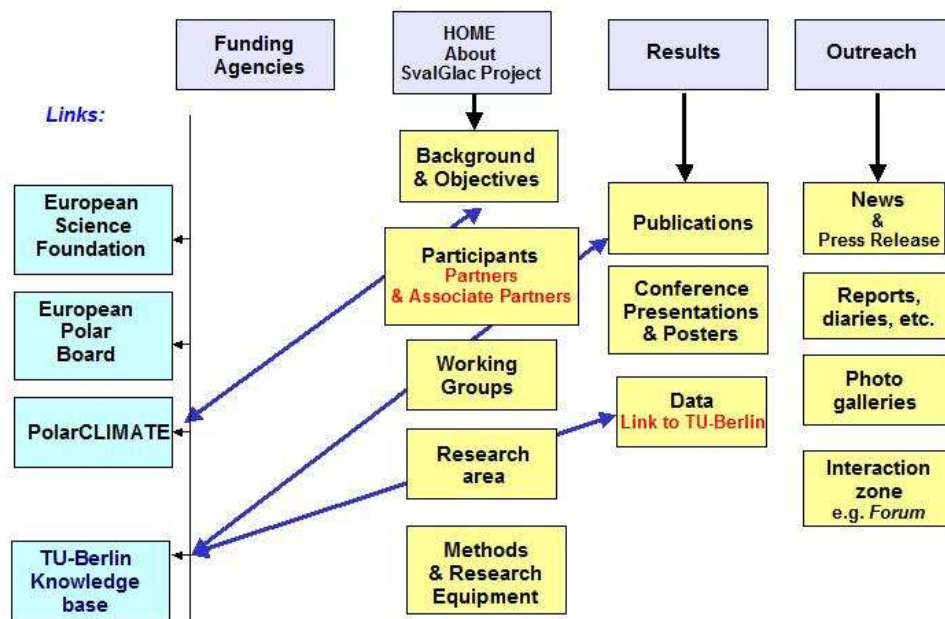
Funding Agencies

HOME About SvalGlac Project

Results

Outreach

Links:

European Science Foundation

European Polar Board

PolarCLIMATE

TU-Berlin Knowledge base

Background & Objectives

Participants Partners & Associate Partners

Working Groups

Research area

Methods & Research Equipment

Publications

Conference Presentations & Posters

Data Link to TU-Berlin

News & Press Release

Reports, diaries, etc.

Photo galleries

Interaction zone e.g. Forum